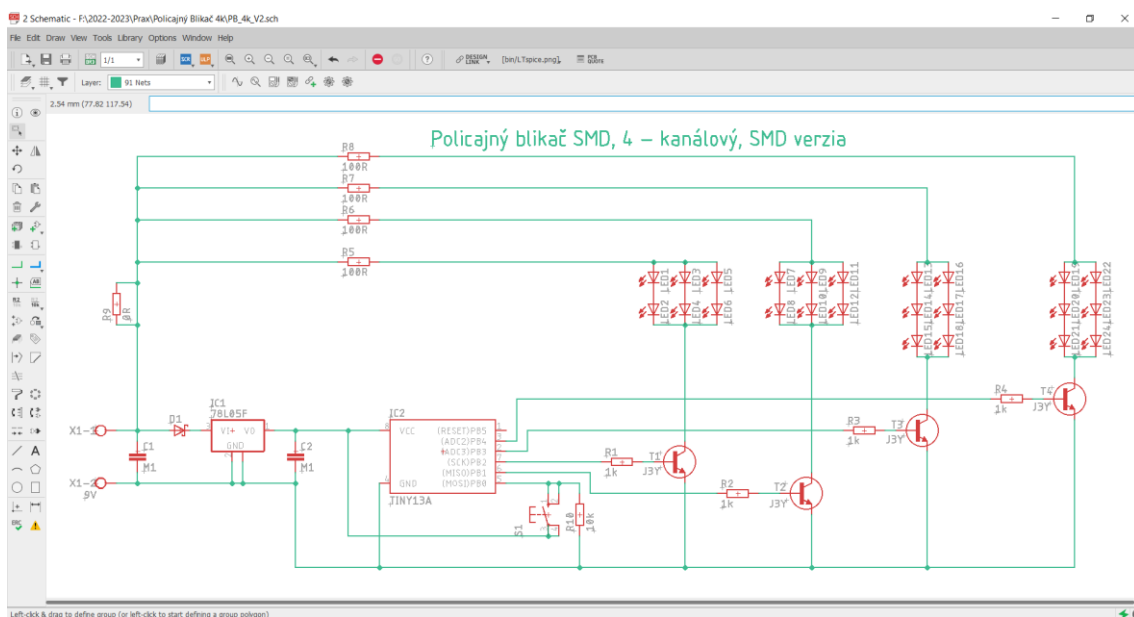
2 Schematic - F:\2022-2023\Prax\Policajný Blikač 4k\PB_4k_V2.sch

File Edit Draw View Tools Library Options Window Help

1/1

DESIGN LINK [bin/LTspice.png] PCB QUOTE

Layer: 91 Nets

2.54 mm (77.82 117.54)

Policajný blikač SMD, 4 – kanálový, SMD verzia

R8
100R
R7
100R
R6
100R
R5
100R

R9
0R

LED1 LED3 LED5
LED2 LED4 LED6
LED7 LED9 LED11
LED8 LED10 LED12
LED13 LED14 LED16
LED15 LED17 LED18
LED19 LED20 LED22
LED21 LED23 LED24

R4
1k
T4
J3Y

R3
1k
T3
J3Y

X1-1
X1-2
9V

D1
IC1
78L05F
VI VO
GND

C1
M1
C2
M1

IC2
VCC
GND
(RESET)PB5
(ADC2)PB4
(ADC3)PB3
(SCK)PB2
(MISO)PB1
(MOSI)PB0
TINY13A

R1
1k
T1
J3Y

R2
1k
T2
J3Y

S1
R10
10k

Left-click & drag to define group (or left-click to start defining a group polygon)